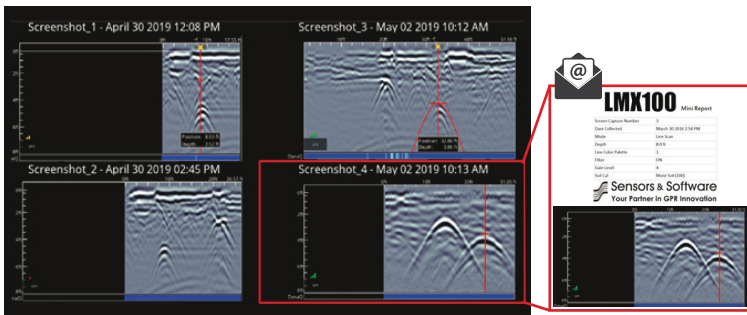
Screenshot_1 - April 30 2019 12:08 PM

Position 8.53 ft
Depth 3.52 ft

Screenshot_3 - May 02 2019 10:12 AM

Position 32.86 ft
Depth 3.86 ft

Screenshot_2 - April 30 2019 02:45 PM

Screenshot_4 - May 02 2019 10:13 AM

LMX100 Mini Report

| | |
|---|---|
| Screen Capture Number | 3 |
| Date Collected | March 30 2016 2:54 PM |
| Mode | Line Scan |
| Depth | 8.0 ft |
| Line Color Palette | 1 |
| Filter | ON |
| Gain Level | 4 |
| Soil Cal | Moist Soil (100) |

Sensors & Software
Your Partner in GPR Innovation